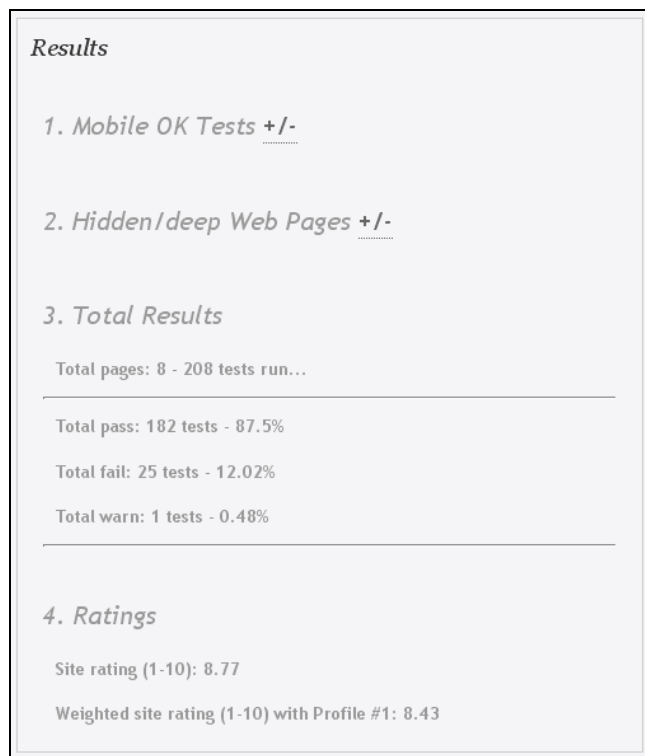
Results

1. Mobile OK Tests +/-

2. Hidden/deep Web Pages +/-

3. Total Results

Total pages: 8 - 208 tests run...

Total pass: 182 tests - 87.5%

Total fail: 25 tests - 12.02%

Total warn: 1 tests - 0.48%

4. Ratings

Site rating (1-10): 8.77

Weighted site rating (1-10) with Profile #1: 8.43